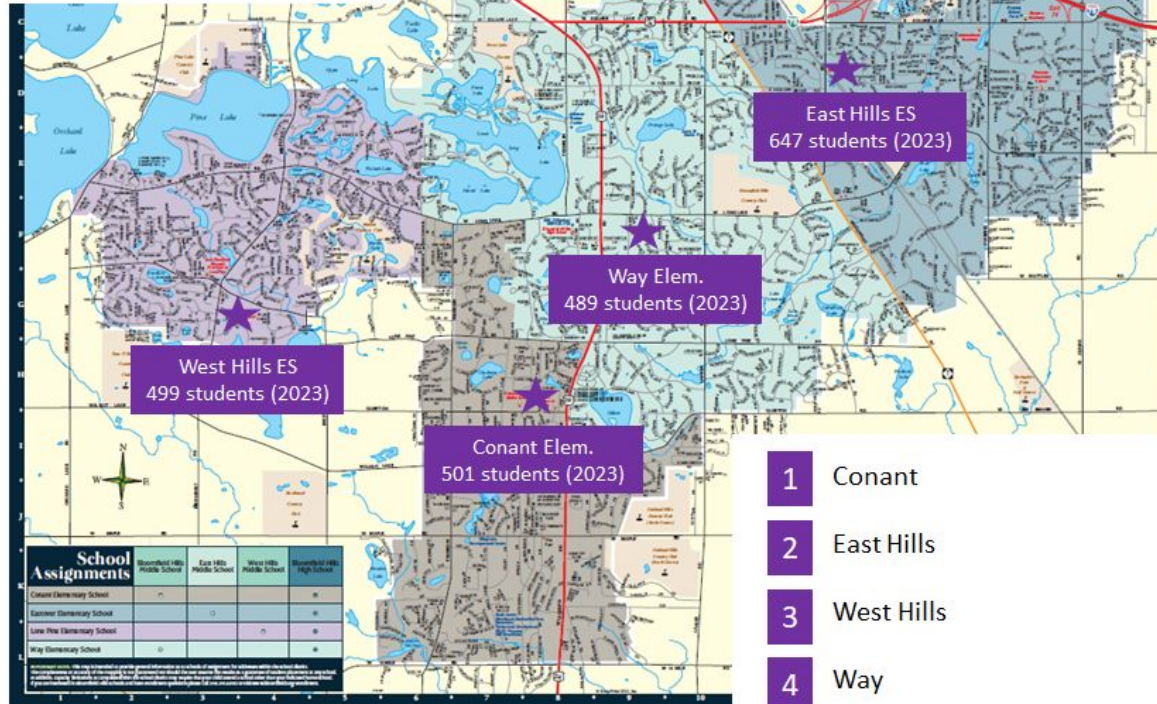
East Hills ES
647 students (2023)

Way Elem.
489 students (2023)

West Hills ES
499 students (2023)

Conant Elem.
501 students (2023)

Pine Lake

Orchard Lake

N
W E
S

School Assignments

| | Bloomfield Hills Middle School | East Hills Middle School | West Hills Middle School | Bloomfield Hills High School |
|---|---|---|---|---|
| Conant Elementary School | ○ | | | ● |
| Eastover Elementary School | | ○ | | ● |
| Lone Pine Elementary School | | | ○ | ● |
| Way Elementary School | ○ | | | ● |

1 Conant

2 East Hills

3 West Hills

4 Way